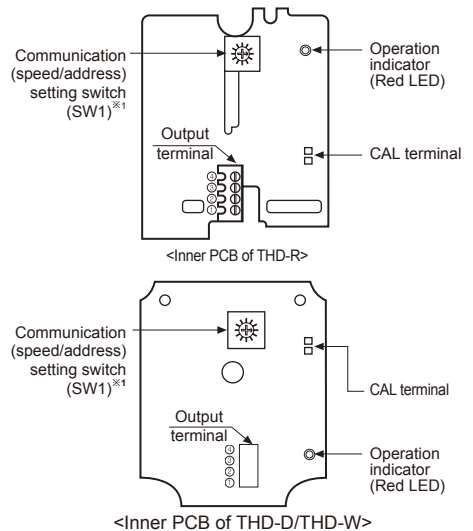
Communication (speed/address) setting switch (SW1)※1

Operation indicator (Red LED)

Output terminal

CAL terminal

<Inner PCB of THD-R>

Communication (speed/address) setting switch (SW1)※1

CAL terminal

Output terminal

Operation indicator (Red LED)

<Inner PCB of THD-D/THD-W>